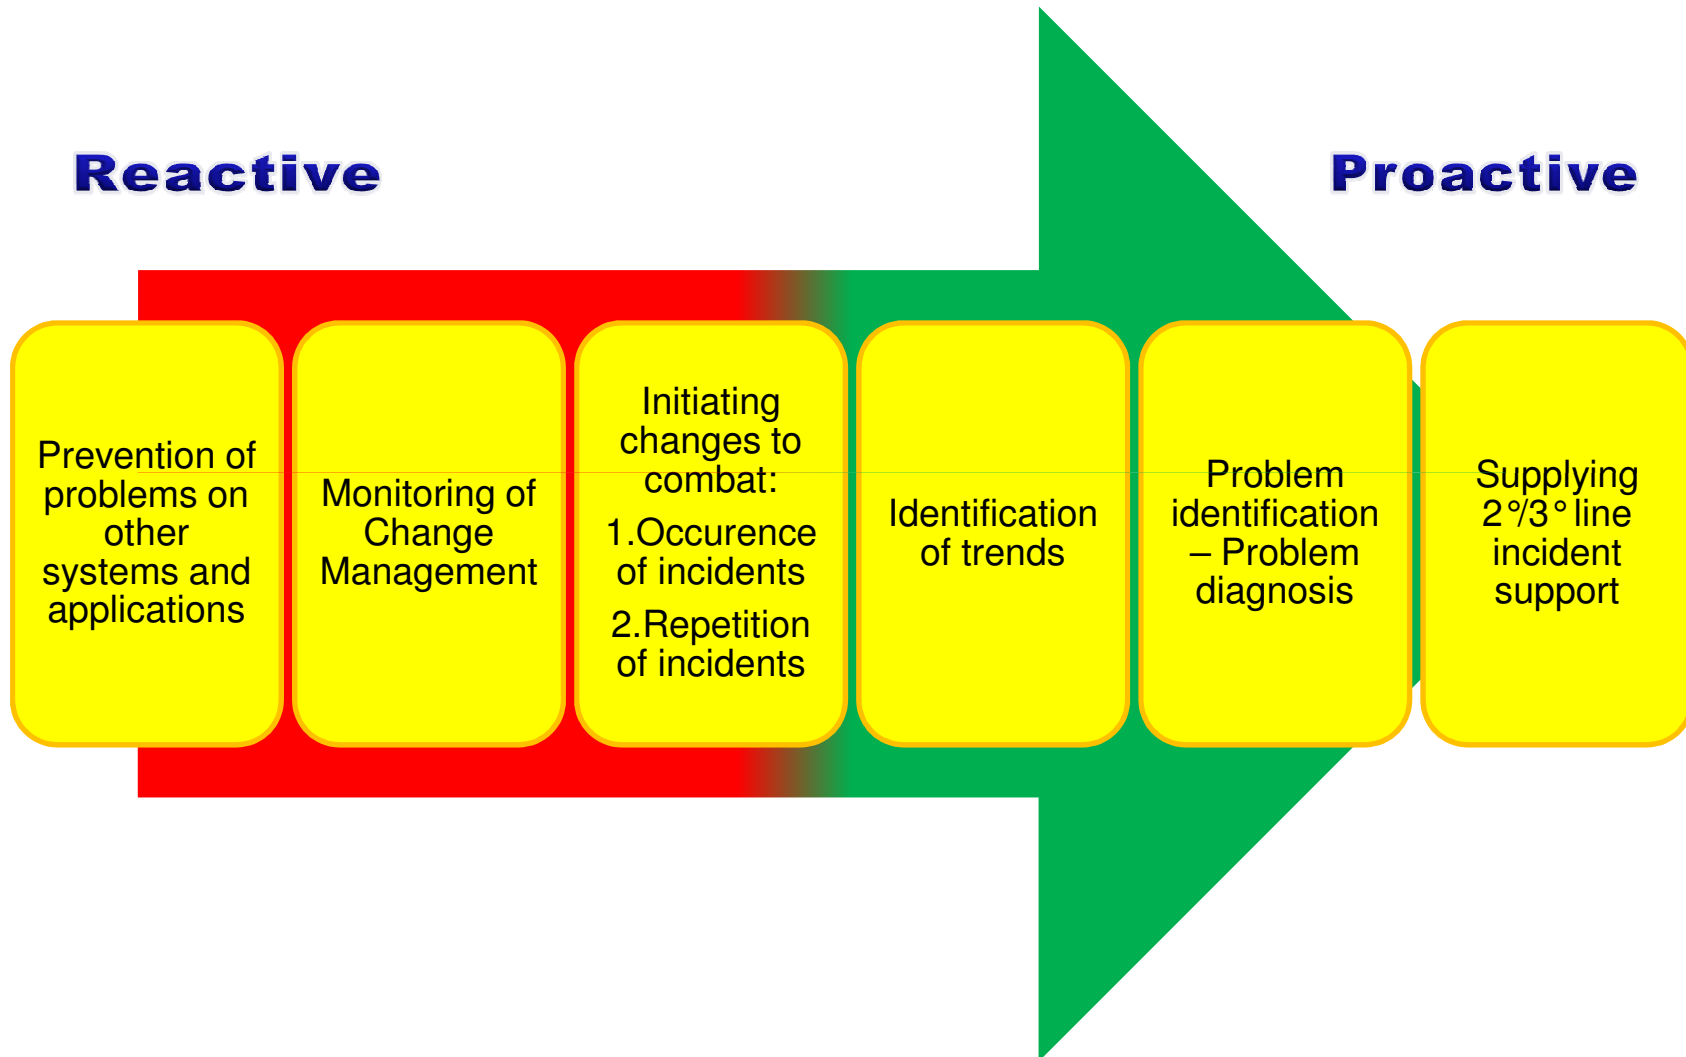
Reactive

Proactive

Prevention of problems on other systems and applications

Monitoring of Change Management

Initiating changes to combat:
1.Occurence of incidents
2.Repetition of incidents

Identification of trends

Problem identification – Problem diagnosis

Supplying 2°/3° line incident support